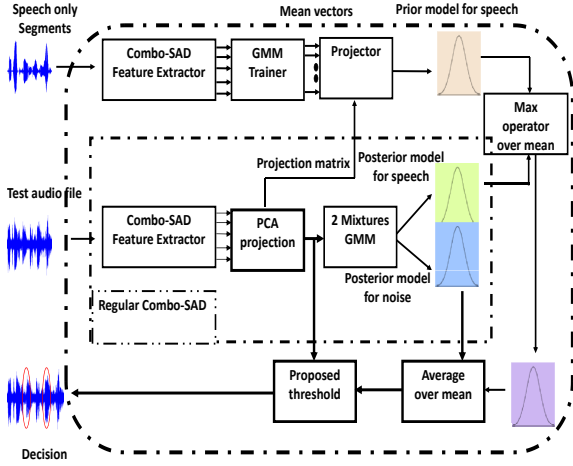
Speech only Segments

Mean vectors

Prior model for speech

Combo-SAD Feature Extractor

GMM Trainer

Projector

Max operator over mean

Projection matrix

Posterior model for speech

Test audio file

Combo-SAD Feature Extractor

PCA projection

2 Mixtures GMM

Posterior model for noise

Regular Combo-SAD

Proposed threshold

Average over mean

Decision